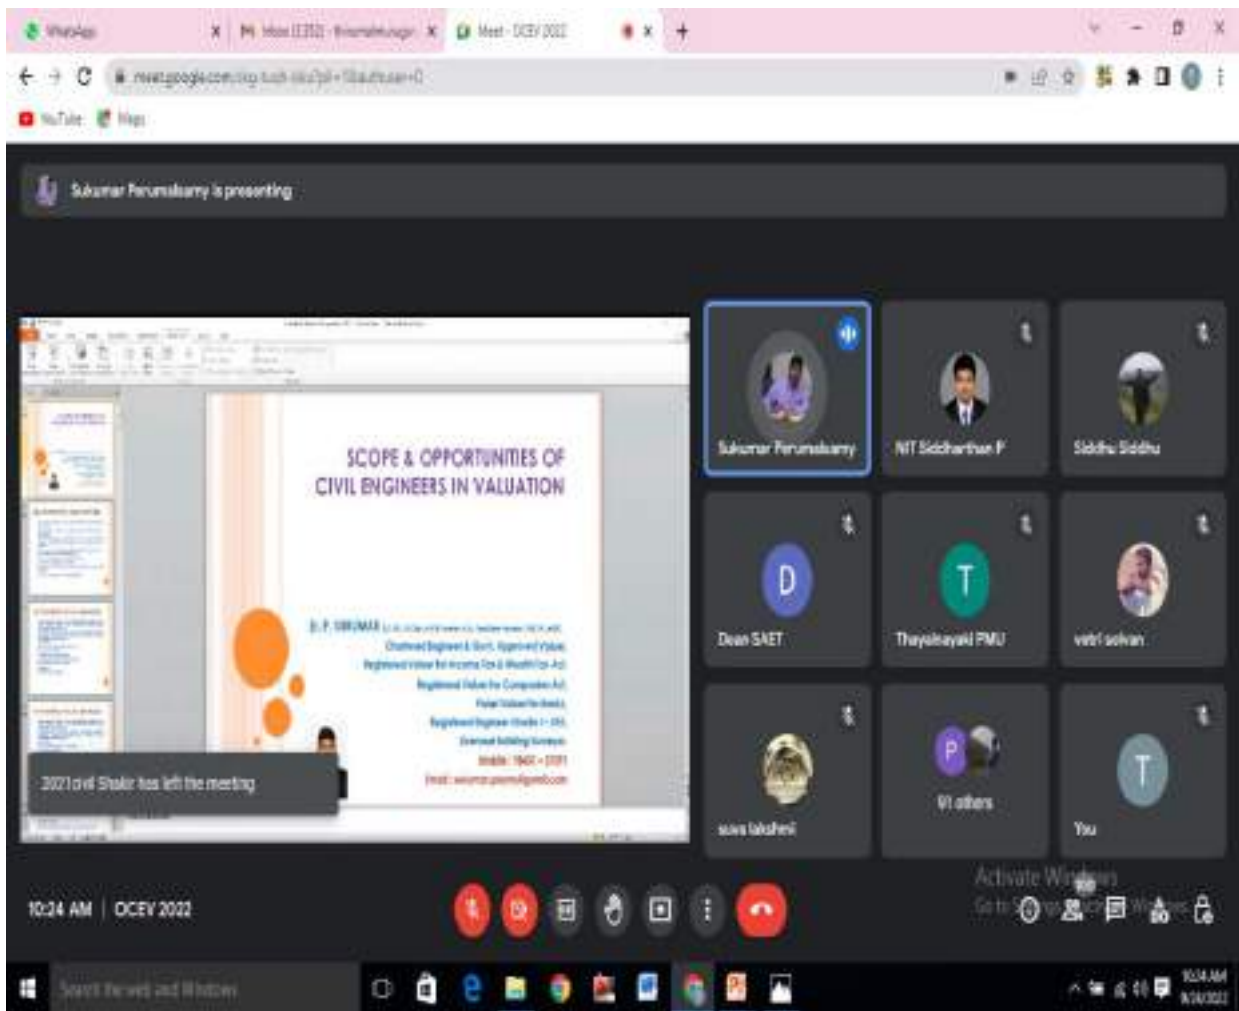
WhatsApp
Meet - OCEV 2022
meet.google.com
YouTube Maps

Sukumar Perumalsamy is presenting

SCOPE & OPPORTUNITIES OF CIVIL ENGINEERS IN VALUATION

S. P. SUKUMAR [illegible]
Chartered Engineer & Govt. Approved Valuer
Registered Valuer for Income Tax & Wealth Tax Act
Registered Valuer for Companies Act
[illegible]
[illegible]
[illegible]
Mobile: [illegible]
Email: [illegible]

2021civil Shakir has left the meeting

Sukumar Perumalsamy
NIT Siddharthan P
Siddhu Siddhu
D
Dean SAET
T
Thayalnayaki PMU
vetri selvan
suva lakshmi
P
91 others
T
You

Activate Windows
Go to Settings to activate Windows.

10:24 AM | OCEV 2022

Search the web and Windows

10:24 AM
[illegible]